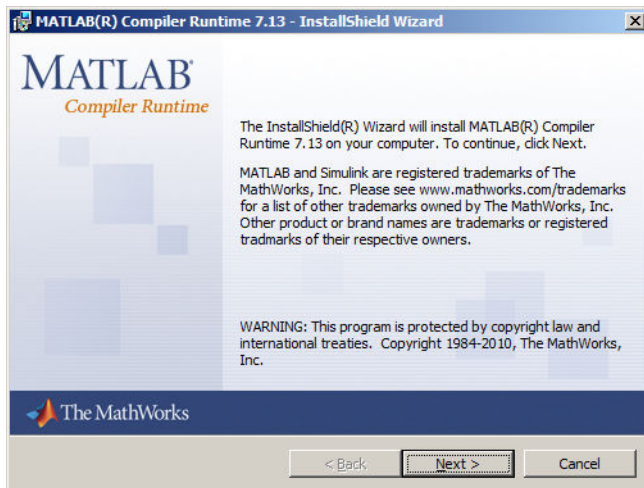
MATLAB(R) Compiler Runtime 7.13 - InstallShield Wizard

MATLAB®
Compiler Runtime

The InstallShield(R) Wizard will install MATLAB(R) Compiler Runtime 7.13 on your computer. To continue, click Next.

MATLAB and Simulink are registered trademarks of The MathWorks, Inc. Please see www.mathworks.com/trademarks for a list of other trademarks owned by The MathWorks, Inc. Other product or brand names are trademarks or registered tradmarks of their respective owners.

WARNING: This program is protected by copyright law and international treaties. Copyright 1984-2010, The MathWorks, Inc.

The MathWorks

< Back
Next >
Cancel